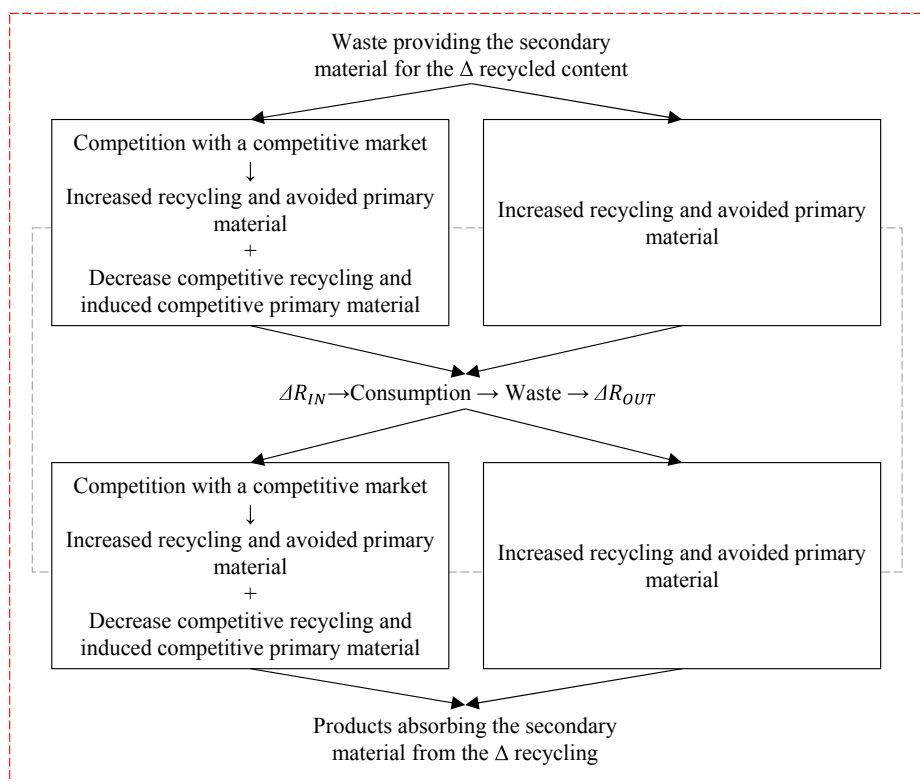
Waste providing the secondary material for the Δ recycled content

Competition with a competitive market
↓
Increased recycling and avoided primary material
+
Decrease competitive recycling and induced competitive primary material

Increased recycling and avoided primary material

$\Delta R_{IN}$ →Consumption → Waste → $\Delta R_{OUT}$

Competition with a competitive market
↓
Increased recycling and avoided primary material
+
Decrease competitive recycling and induced competitive primary material

Increased recycling and avoided primary material

Products absorbing the secondary material from the Δ recycling